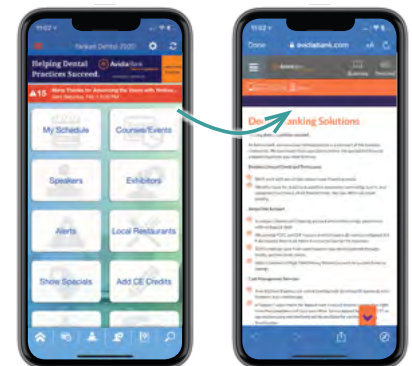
11:02
Yankee Dental 2020
Helping Dental Practices Succeed.
AvidiaBank
15
New Trends for Advancing the Team with Women
My Schedule
Courses/Events
Speakers
Exhibitors
Alerts
Local Restaurants
Show Specials
Add CE Credits

11:02
Done
avidiabank.com
AvidiaBank
Dental Banking Solutions
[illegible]